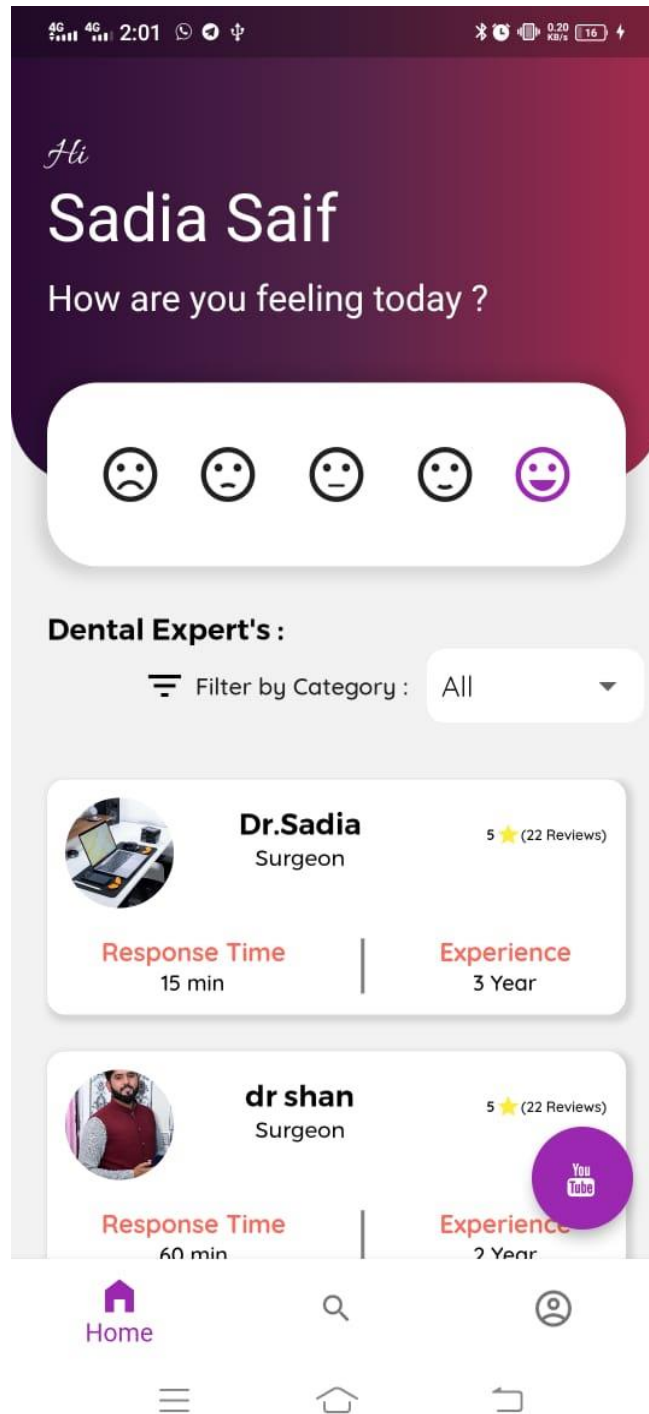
4G 4G 2:01 0.20 KB/s 16

Hi

Sadia Saif

How are you feeling today ?

Dental Expert's :

Filter by Category : All

Dr.Sadia
Surgeon
5 (22 Reviews)

Response Time
15 min

Experience
3 Year

dr shan
Surgeon
5 (22 Reviews)

Response Time
60 min

Experience
2 Year

You Tube

Home